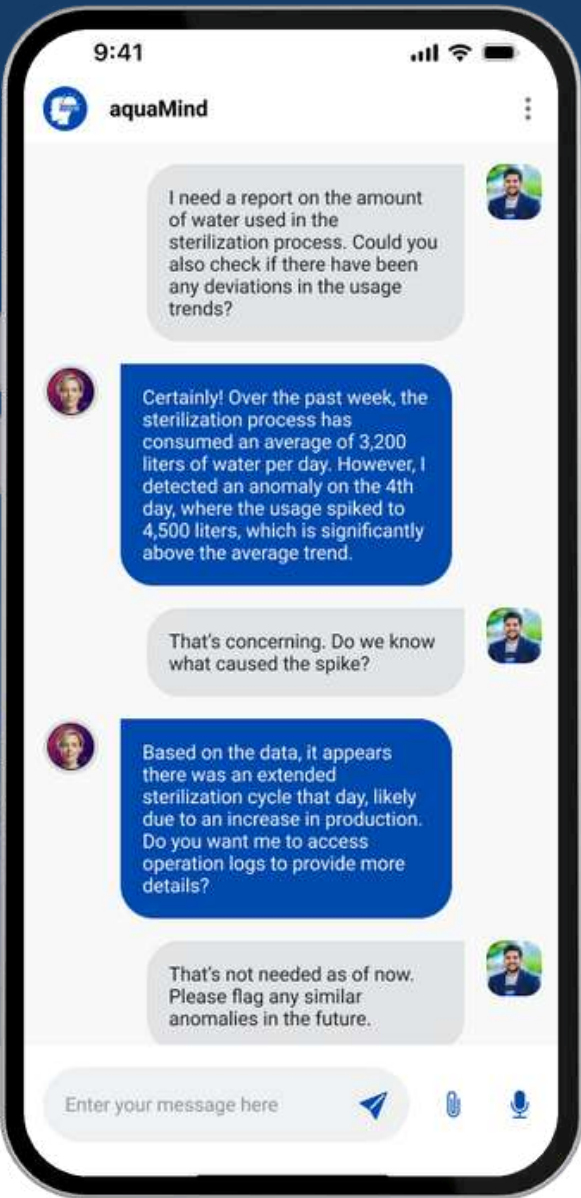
9:41

aquaMind

I need a report on the amount of water used in the sterilization process. Could you also check if there have been any deviations in the usage trends?

Certainly! Over the past week, the sterilization process has consumed an average of 3,200 liters of water per day. However, I detected an anomaly on the 4th day, where the usage spiked to 4,500 liters, which is significantly above the average trend.

That's concerning. Do we know what caused the spike?

Based on the data, it appears there was an extended sterilization cycle that day, likely due to an increase in production. Do you want me to access operation logs to provide more details?

That's not needed as of now. Please flag any similar anomalies in the future.

Enter your message here